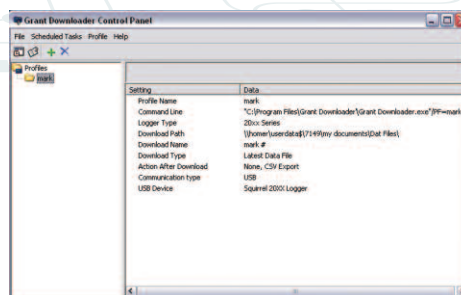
Grant Downloader Control Panel

File Scheduled Tasks Profile Help

Profiles
mark

| Setting | Data |
|---|---|
| Profile Name | mark |
| Command Line | "C:\Program Files\Grant Downloader\Grant Downloader.exe" /PF=mark |
| Logger Type | 20xx Series |
| Download Path | \\homer\userdata$\7149\my documents\Dat Files\ |
| Download Name | mark # |
| Download Type | Latest Data File |
| Action After Download | None, CSV Export |
| Communication type | USB |
| USB Device | Squirrel 20XX Logger |